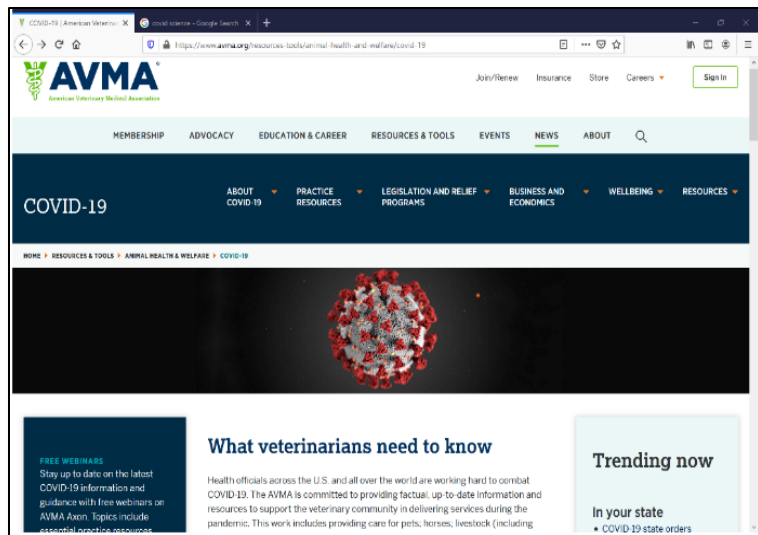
COVID-19 | American Veterinar ×
covid science - Google Search ×
+

https://www.avma.org/resources-tools/animal-health-and-welfare/covid-19

AVMA
American Veterinary Medical Association

Join/Renew Insurance Store Careers Sign In

MEMBERSHIP ADVOCACY EDUCATION & CAREER RESOURCES & TOOLS EVENTS NEWS ABOUT

COVID-19

ABOUT COVID-19
PRACTICE RESOURCES
LEGISLATION AND RELIEF PROGRAMS
BUSINESS AND ECONOMICS
WELLBEING
RESOURCES

HOME ▸ RESOURCES & TOOLS ▸ ANIMAL HEALTH & WELFARE ▸ COVID-19

FREE WEBINARS
Stay up to date on the latest COVID-19 information and guidance with free webinars on AVMA Axon. Topics include essential practice resources

What veterinarians need to know

Health officials across the U.S. and all over the world are working hard to combat COVID-19. The AVMA is committed to providing factual, up-to-date information and resources to support the veterinary community in delivering services during the pandemic. This work includes providing care for pets, horses, livestock (including

Trending now

In your state
• COVID-19 state orders